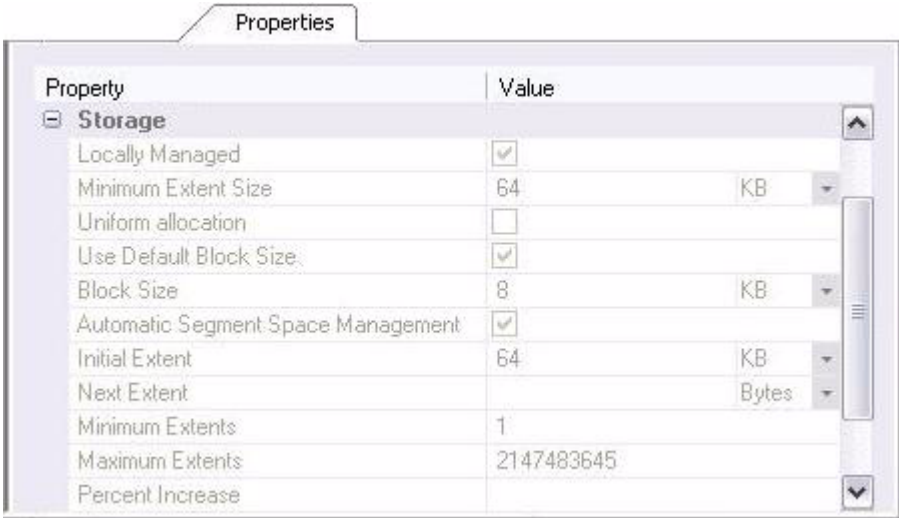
Properties

| Property | Value |
|---|---|
| Storage | |
| Locally Managed | ✓ |
| Minimum Extent Size | 64 KB |
| Uniform allocation | ☐ |
| Use Default Block Size | ✓ |
| Block Size | 8 KB |
| Automatic Segment Space Management | ✓ |
| Initial Extent | 64 KB |
| Next Extent | Bytes |
| Minimum Extents | 1 |
| Maximum Extents | 2147483645 |
| Percent Increase | |